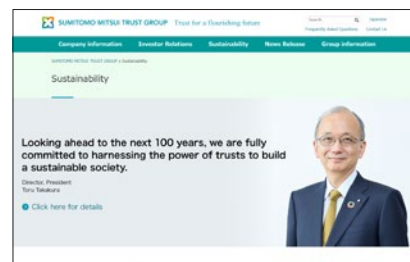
SUMITOMO MITSUI TRUST GROUP Trust for a flourishing future

Search Japanese

Frequently Asked Questions Contact Us

Company information Investor Relations Sustainability News Release Group information

SUMITOMO MITSUI TRUST GROUP > Sustainability

Sustainability

Looking ahead to the next 100 years, we are fully committed to harnessing the power of trusts to build a sustainable society.

Director, President
Toru Takakura

Click here for details